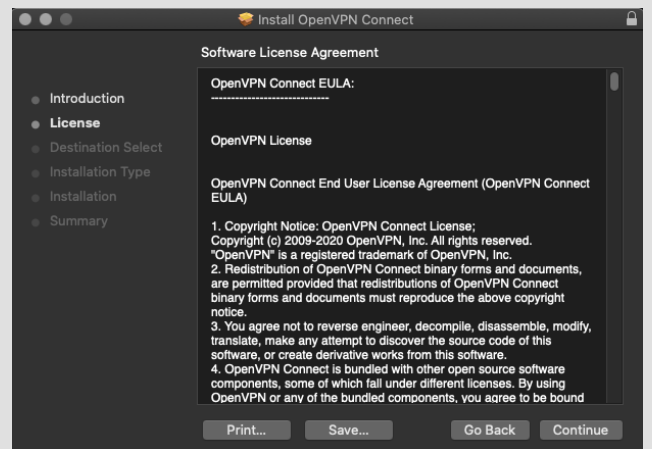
Install OpenVPN Connect

Software License Agreement

Introduction
License
Destination Select
Installation Type
Installation
Summary

OpenVPN Connect EULA:
-----------------------------

OpenVPN License

OpenVPN Connect End User License Agreement (OpenVPN Connect EULA)

1. Copyright Notice: OpenVPN Connect License;
Copyright (c) 2009-2020 OpenVPN, Inc. All rights reserved.
"OpenVPN" is a registered trademark of OpenVPN, Inc.
2. Redistribution of OpenVPN Connect binary forms and documents, are permitted provided that redistributions of OpenVPN Connect binary forms and documents must reproduce the above copyright notice.
3. You agree not to reverse engineer, decompile, disassemble, modify, translate, make any attempt to discover the source code of this software, or create derivative works from this software.
4. OpenVPN Connect is bundled with other open source software components, some of which fall under different licenses. By using OpenVPN or any of the bundled components, you agree to be bound

Print... Save... Go Back Continue